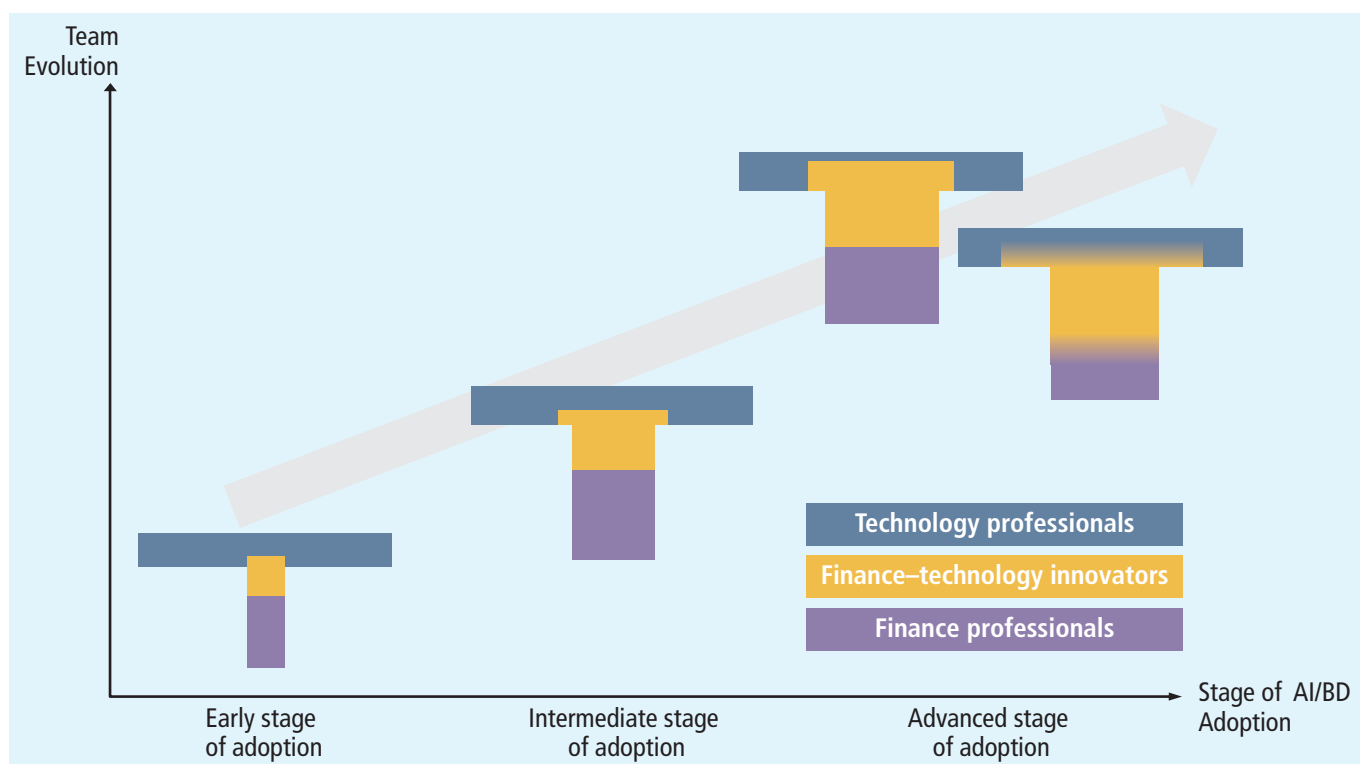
Team Evolution

Technology professionals

Finance–technology innovators

Finance professionals

Stage of AI/BD Adoption

Early stage of adoption

Intermediate stage of adoption

Advanced stage of adoption